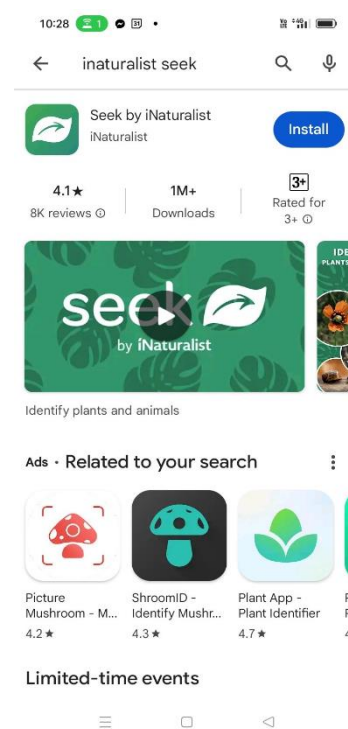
10:28 1 31 •

inaturalist seek

Seek by iNaturalist
iNaturalist
Install

4.1★
8K reviews ⓘ

1M+
Downloads

3+
Rated for 3+ ⓘ

seek
by iNaturalist

IDE
PLANTS

Identify plants and animals

Ads • Related to your search

Picture Mushroom - M...
4.2★

ShroomID - Identify Mushr...
4.3★

Plant App - Plant Identifier
4.7★

Limited-time events